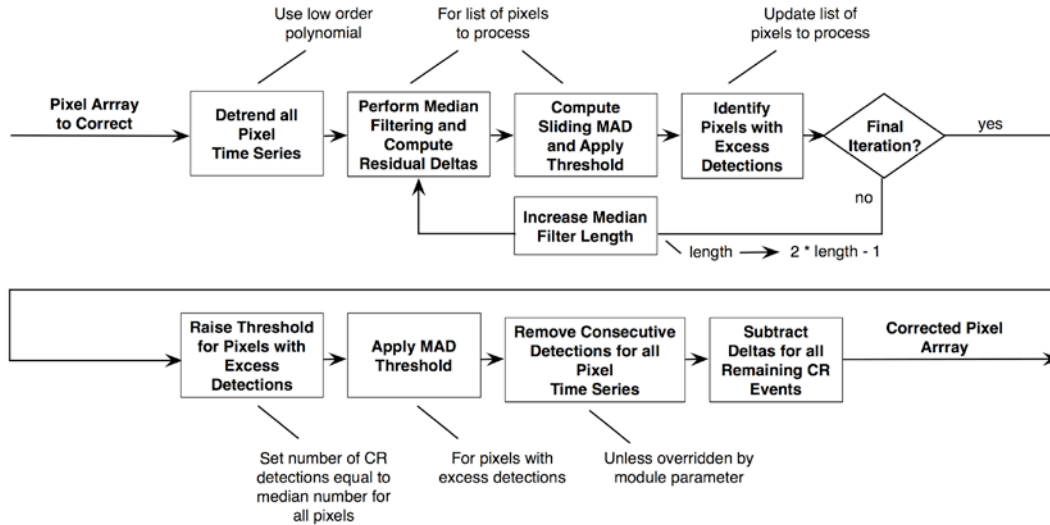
Use low order polynomial

For list of pixels to process

Update list of pixels to process

Pixel Arrray to Correct

Detrend all Pixel Time Series

Perform Median Filtering and Compute Residual Deltas

Compute Sliding MAD and Apply Threshold

Identify Pixels with Excess Detections

Final Iteration?

yes

no

Increase Median Filter Length

length → 2 * length - 1

Raise Threshold for Pixels with Excess Detections

Apply MAD Threshold

Remove Consecutive Detections for all Pixel Time Series

Subtract Deltas for all Remaining CR Events

Corrected Pixel Arrray

Set number of CR detections equal to median number for all pixels

For pixels with excess detections

Unless overridden by module parameter